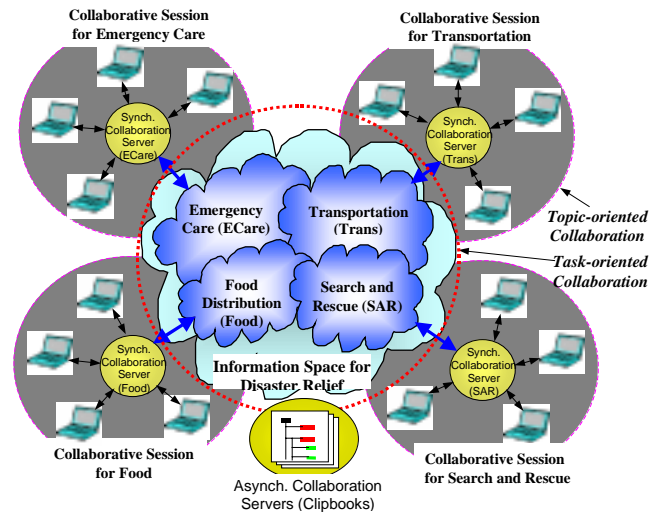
Collaborative Session for Emergency Care

Collaborative Session for Transportation

Synch. Collaboration Server (ECare)

Synch. Collaboration Server (Trans)

Emergency Care (ECare)

Transportation (Trans)

Topic-oriented Collaboration

Task-oriented Collaboration

Food Distribution (Food)

Search and Rescue (SAR)

Synch. Collaboration Server (Food)

Synch. Collaboration Server (SAR)

Information Space for Disaster Relief

Collaborative Session for Food

Collaborative Session for Search and Rescue

Asynch. Collaboration Servers (Clipbooks)